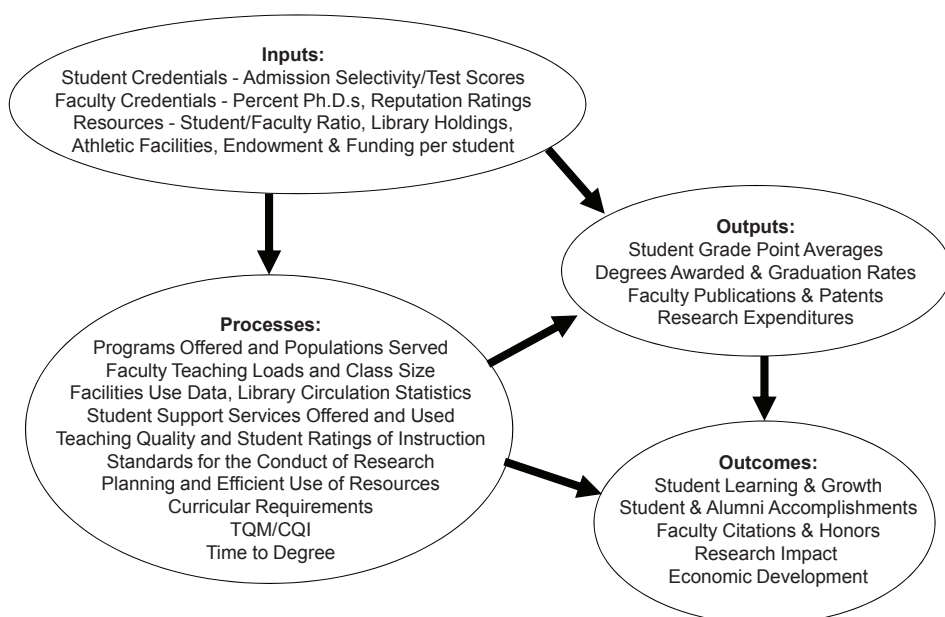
Inputs:
Student Credentials - Admission Selectivity/Test Scores
Faculty Credentials - Percent Ph.D.s, Reputation Ratings
Resources - Student/Faculty Ratio, Library Holdings, Athletic Facilities, Endowment & Funding per student

Outputs:
Student Grade Point Averages
Degrees Awarded & Graduation Rates
Faculty Publications & Patents
Research Expenditures

Processes:
Programs Offered and Populations Served
Faculty Teaching Loads and Class Size
Facilities Use Data, Library Circulation Statistics
Student Support Services Offered and Used
Teaching Quality and Student Ratings of Instruction
Standards for the Conduct of Research
Planning and Efficient Use of Resources
Curricular Requirements
TQM/CQI
Time to Degree

Outcomes:
Student Learning & Growth
Student & Alumni Accomplishments
Faculty Citations & Honors
Research Impact
Economic Development